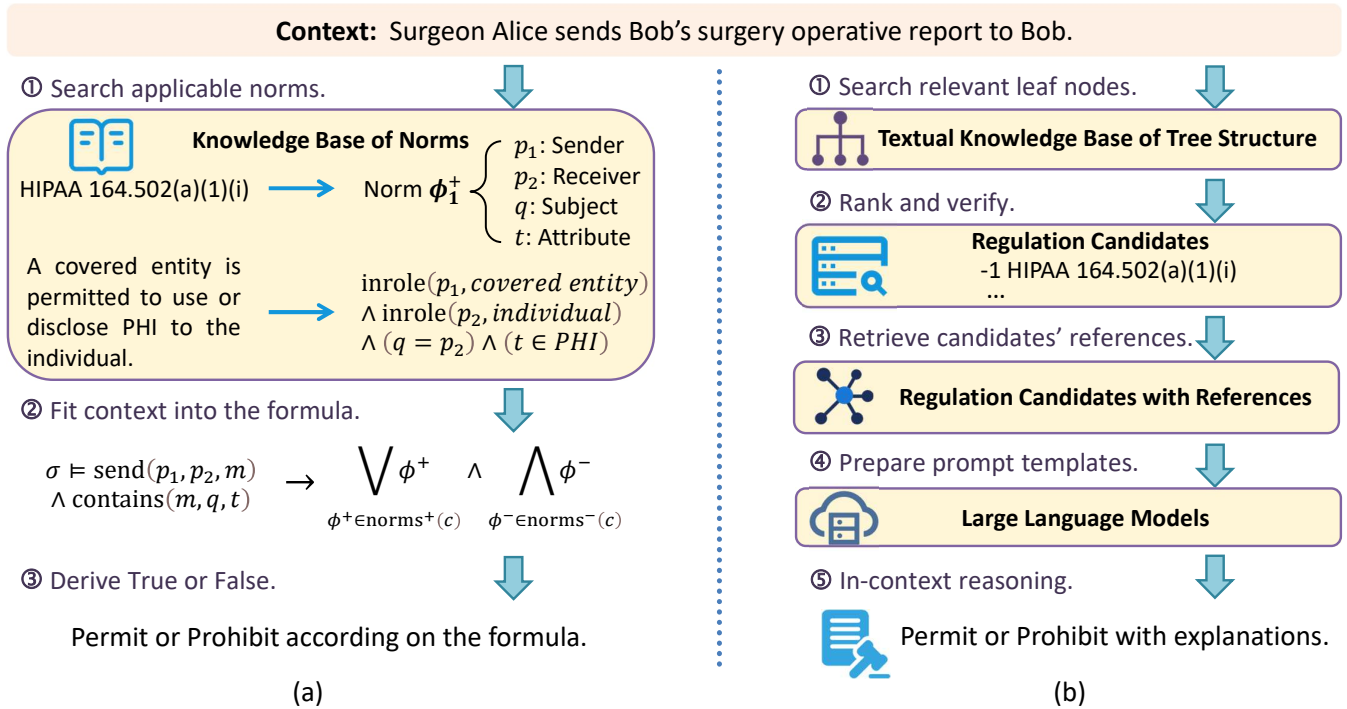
**Context:** Surgeon Alice sends Bob's surgery operative report to Bob.

① Search applicable norms.

**Knowledge Base of Norms**

HIPAA 164.502(a)(1)(i) → Norm $\phi_1^+$

$p_1$: Sender
$p_2$: Receiver
$q$: Subject
$t$: Attribute

A covered entity is permitted to use or disclose PHI to the individual. → $\text{inrole}(p_1, covered\ entity) \wedge \text{inrole}(p_2, individual) \wedge (q = p_2) \wedge (t \in PHI)$

② Fit context into the formula.

$\sigma \vDash \text{send}(p_1, p_2, m) \wedge \text{contains}(m, q, t) \rightarrow \bigvee_{\phi^+ \in \text{norms}^+(c)} \phi^+ \wedge \bigwedge_{\phi^- \in \text{norms}^-(c)} \phi^-$

③ Derive True or False.

Permit or Prohibit according on the formula.

(a)

① Search relevant leaf nodes.

**Textual Knowledge Base of Tree Structure**

② Rank and verify.

**Regulation Candidates**
-1 HIPAA 164.502(a)(1)(i)
...

③ Retrieve candidates' references.

**Regulation Candidates with References**

④ Prepare prompt templates.

**Large Language Models**

⑤ In-context reasoning.

Permit or Prohibit with explanations.

(b)